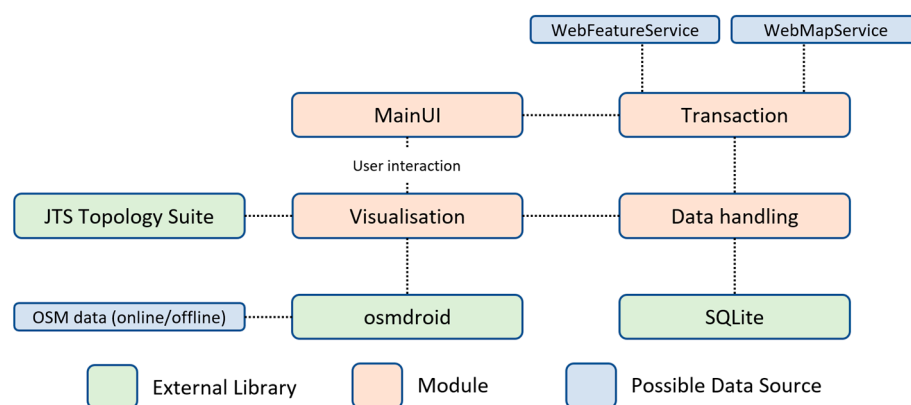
WebFeatureService

WebMapService

MainUI

Transaction

User interaction

JTS Topology Suite

Visualisation

Data handling

OSM data (online/offline)

osmdroid

SQLite

External Library

Module

Possible Data Source